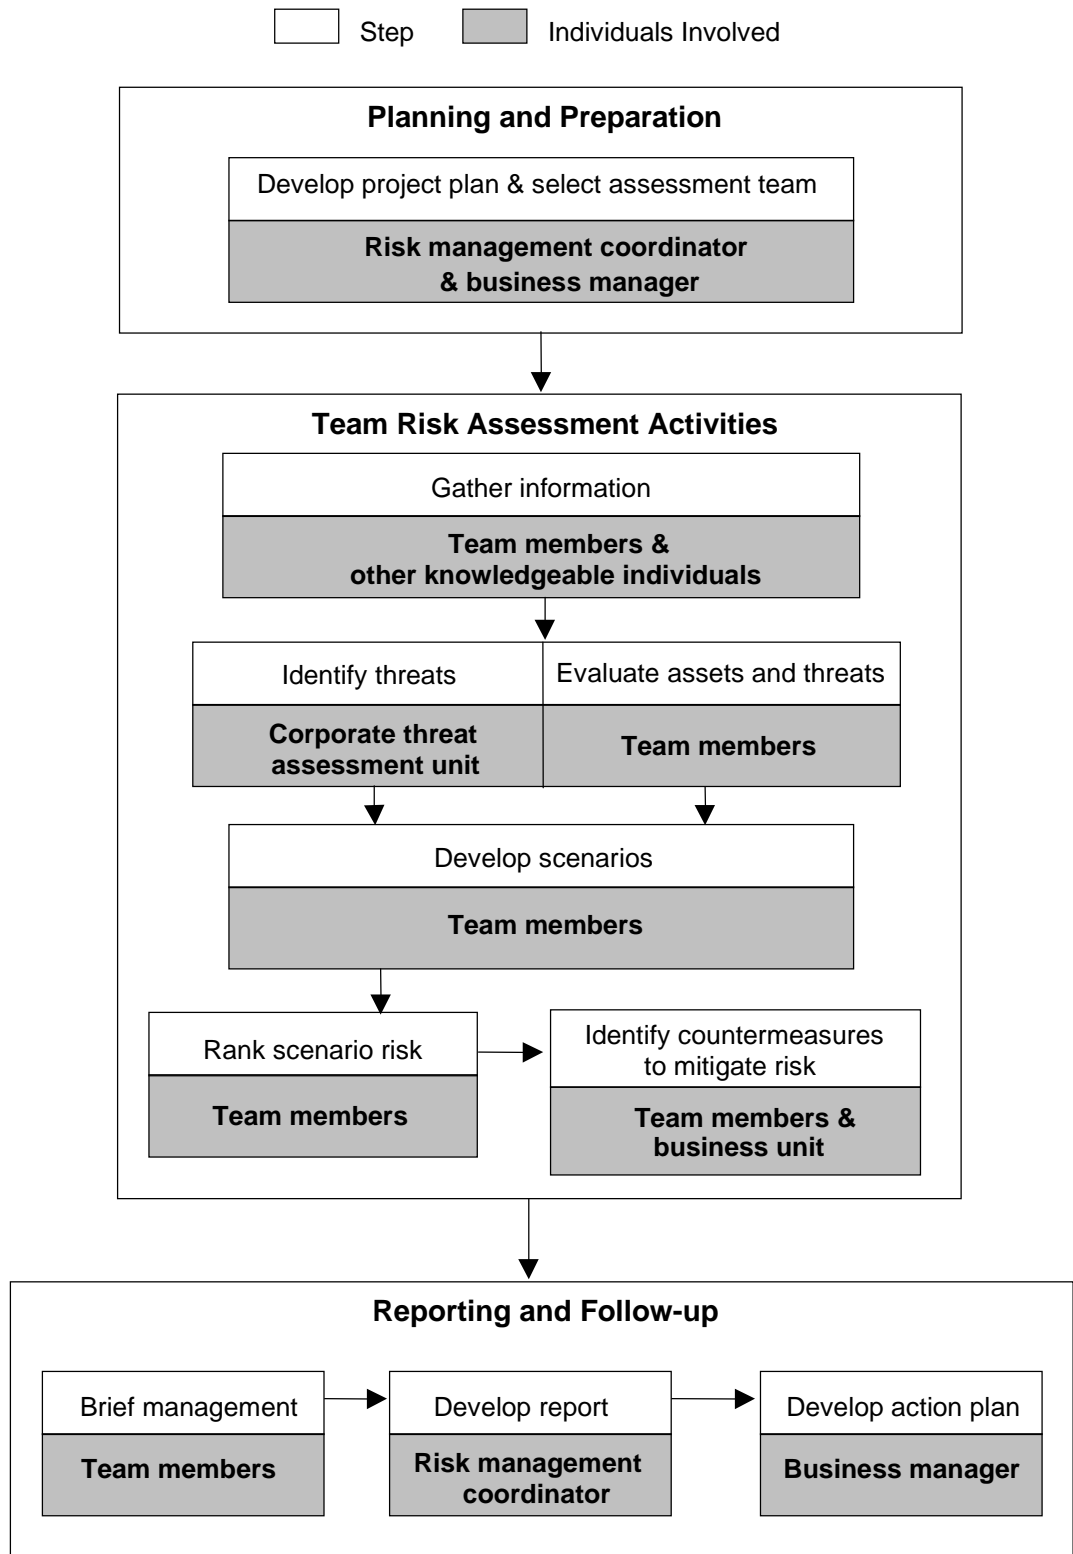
Step Individuals Involved

Planning and Preparation

Develop project plan & select assessment team

Risk management coordinator & business manager

Team Risk Assessment Activities

Gather information

Team members & other knowledgeable individuals

Identify threats

Corporate threat assessment unit

Evaluate assets and threats

Team members

Develop scenarios

Team members

Rank scenario risk

Team members

Identify countermeasures to mitigate risk

Team members & business unit

Reporting and Follow-up

Brief management

Team members

Develop report

Risk management coordinator

Develop action plan

Business manager